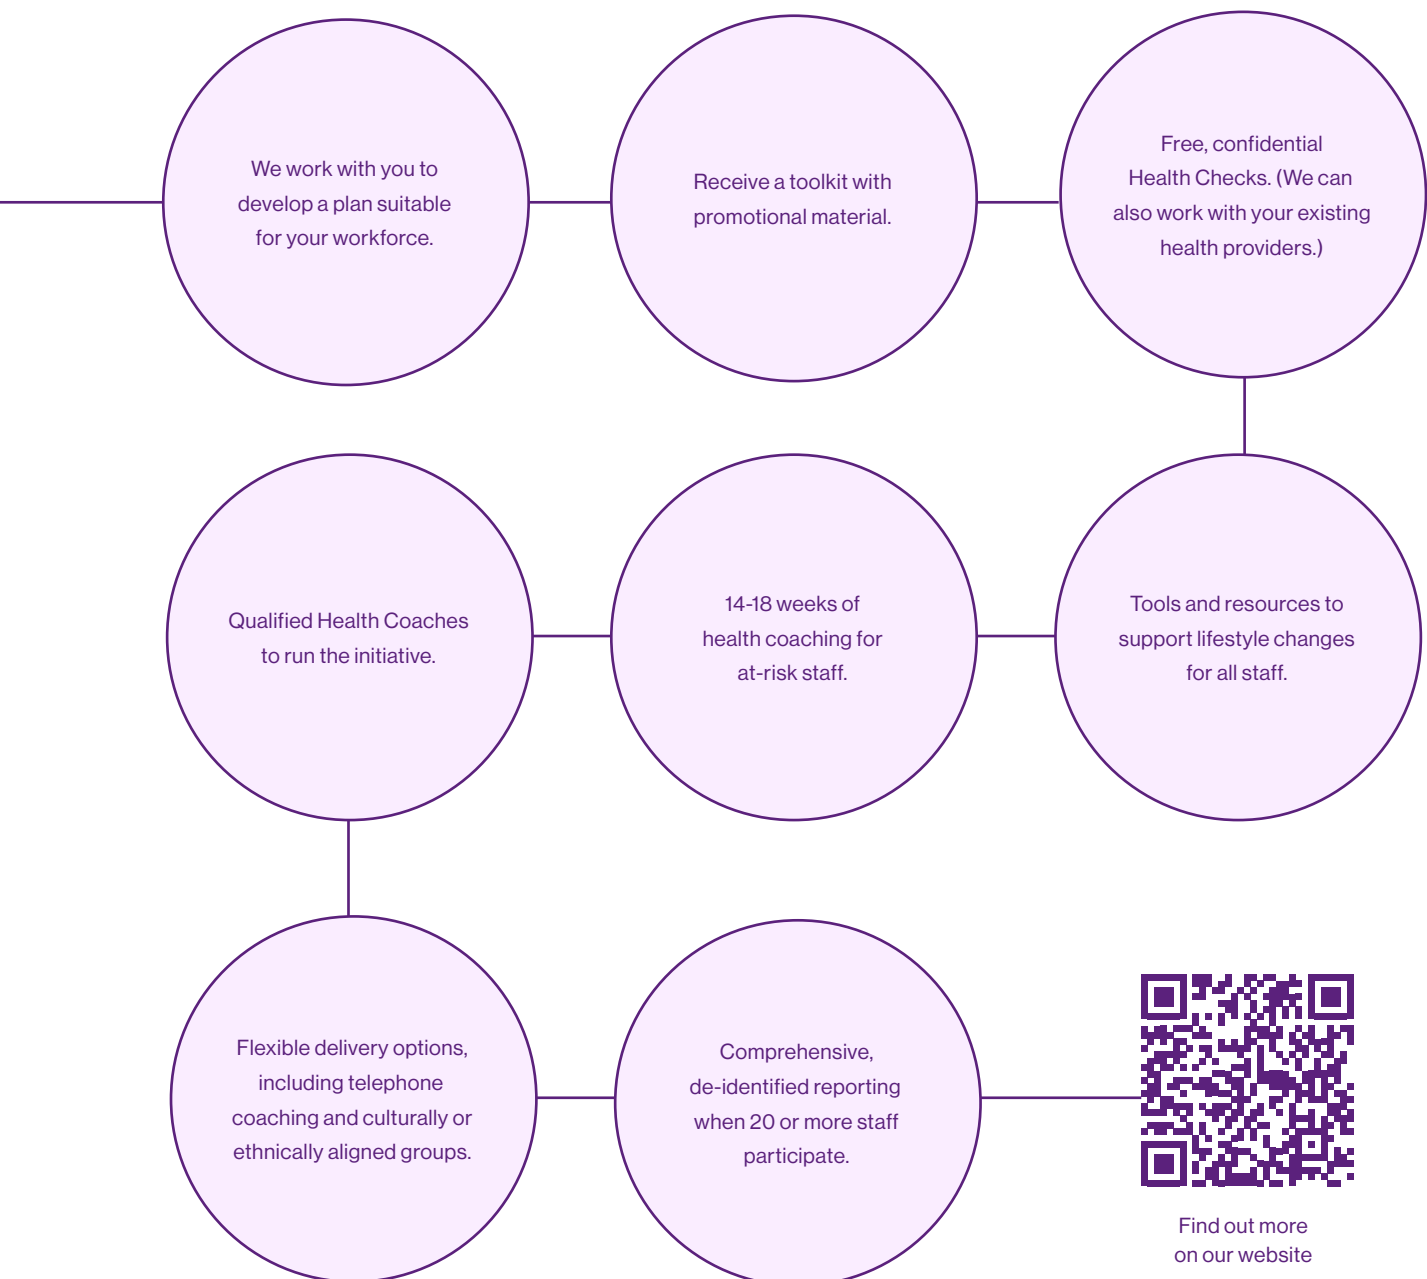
We work with you to develop a plan suitable for your workforce.

Receive a toolkit with promotional material.

Free, confidential Health Checks. (We can also work with your existing health providers.)

Tools and resources to support lifestyle changes for all staff.

14-18 weeks of health coaching for at-risk staff.

Qualified Health Coaches to run the initiative.

Flexible delivery options, including telephone coaching and culturally or ethnically aligned groups.

Comprehensive, de-identified reporting when 20 or more staff participate.

Find out more on our website